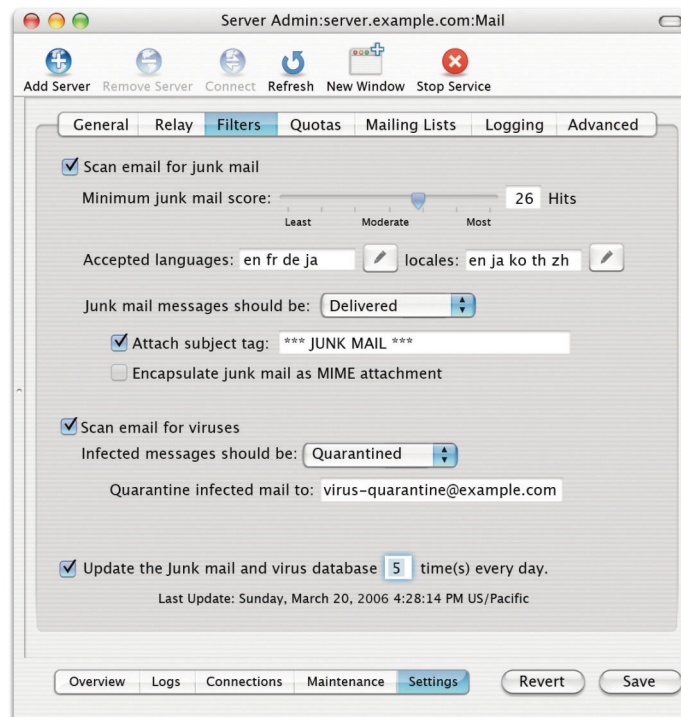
Server Admin:server.example.com:Mail

Add Server Remove Server Connect Refresh New Window Stop Service

General Relay Filters Quotas Mailing Lists Logging Advanced

Scan email for junk mail

Minimum junk mail score: 26 Hits

Least Moderate Most

Accepted languages: en fr de ja locales: en ja ko th zh

Junk mail messages should be: Delivered

Attach subject tag: *** JUNK MAIL ***

Encapsulate junk mail as MIME attachment

Scan email for viruses

Infected messages should be: Quarantined

Quarantine infected mail to: virus-quarantine@example.com

Update the Junk mail and virus database 5 time(s) every day.

Last Update: Sunday, March 20, 2006 4:28:14 PM US/Pacific

Overview Logs Connections Maintenance Settings Revert Save